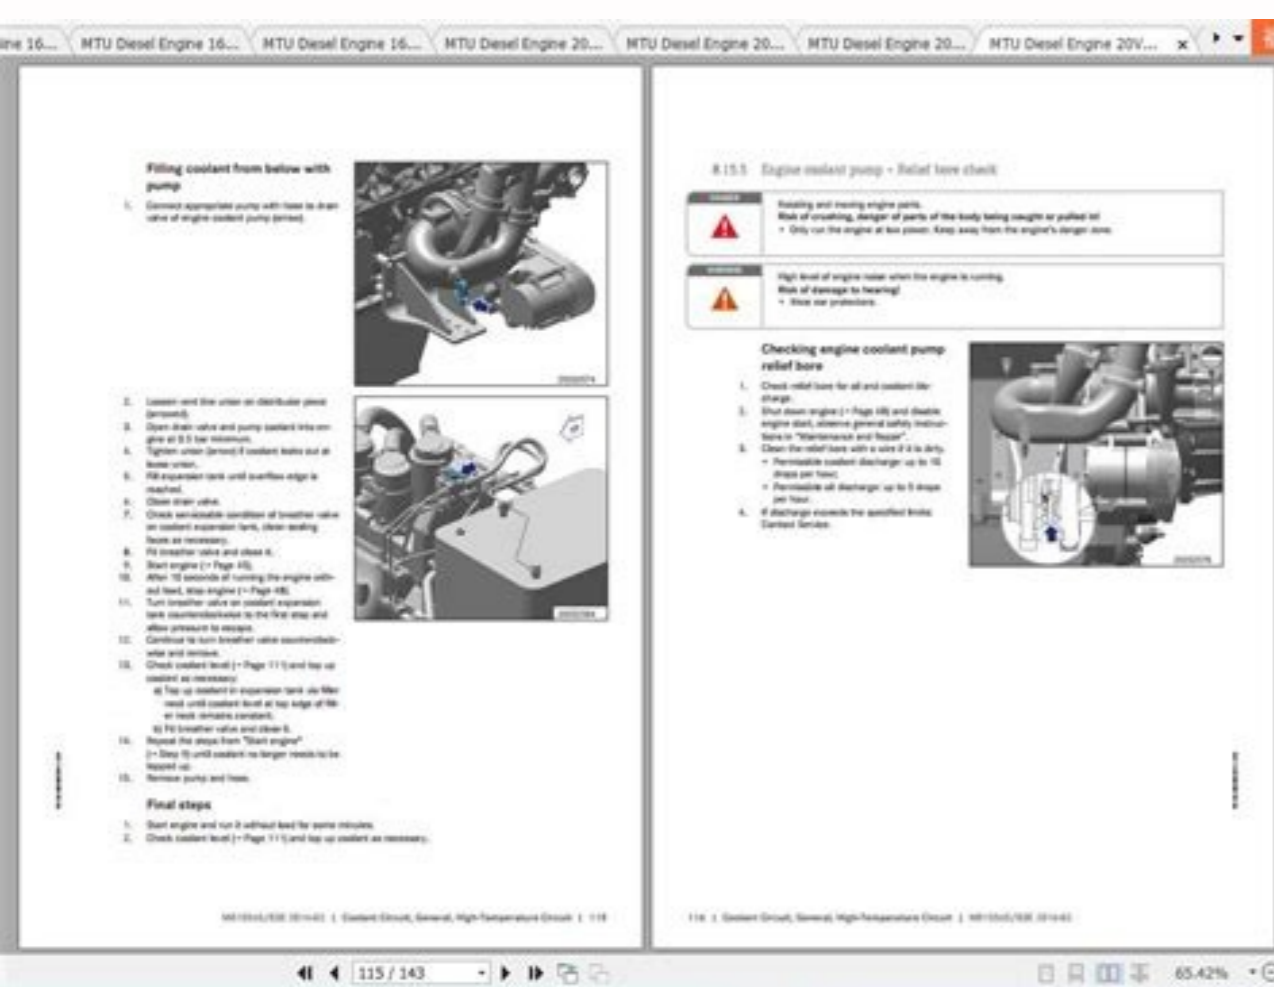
ine 16... MTU Diesel Engine 16... MTU Diesel Engine 16... MTU Diesel Engine 20... MTU Diesel Engine 20... MTU Diesel Engine 20... MTU Diesel Engine 20V... ×

Filling coolant from below with pump

1. Connect appropriate pump with hose to drain valve of engine coolant pump (arrow).

2. Loosen vent line union on distributor piece (arrowed).
3. Open drain valve and pump coolant into engine at 0.5 bar minimum.
4. Tighten union (arrow) if coolant leaks out at loose union.
5. Fill expansion tank until overflow edge is reached.
6. Close drain valve.
7. Check serviceable condition of breather valve on coolant expansion tank, clean sealing faces as necessary.
8. Fit breather valve and close it.
9. Start engine (→ Page 45).
10. After 10 seconds of running the engine without load, stop engine (→ Page 48).
11. Turn breather valve on coolant expansion tank counterclockwise to the first stop and allow pressure to escape.
12. Continue to turn breather valve counterclockwise and remove.
13. Check coolant level (→ Page 111) and top up coolant as necessary.
a) Top up coolant in expansion tank via filler neck until coolant level at top edge of filler neck remains constant.
b) Fit breather valve and close it.
14. Repeat the steps from "Start engine" (→ Step 9) until coolant no longer needs to be topped up.
15. Remove pump and hose.

Final steps

1. Start engine and run it without load for some minutes.
2. Check coolant level (→ Page 111) and top up coolant as necessary.

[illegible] | Coolant Circuit, General, High-Temperature Circuit | 115

8.15.5 Engine coolant pump – Relief bore check

DANGER
Rotating and moving engine parts.
Risk of crushing, danger of parts of the body being caught or pulled in!
• Only run the engine at low power. Keep away from the engine's danger zone.

WARNING
High level of engine noise when the engine is running.
Risk of damage to hearing!
• Wear ear protectors.

Checking engine coolant pump relief bore

1. Check relief bore for oil and coolant discharge.
2. Shut down engine (→ Page 48) and disable engine start, observe general safety instructions in "Maintenance and Repair".
3. Clean the relief bore with a wire if it is dirty.
• Permissible coolant discharge: up to 10 drops per hour.
• Permissible oil discharge: up to 5 drops per hour.
4. If discharge exceeds the specified limits, Contact Service.

116 | Coolant Circuit, General, High-Temperature Circuit | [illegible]

115 / 143 65.42%